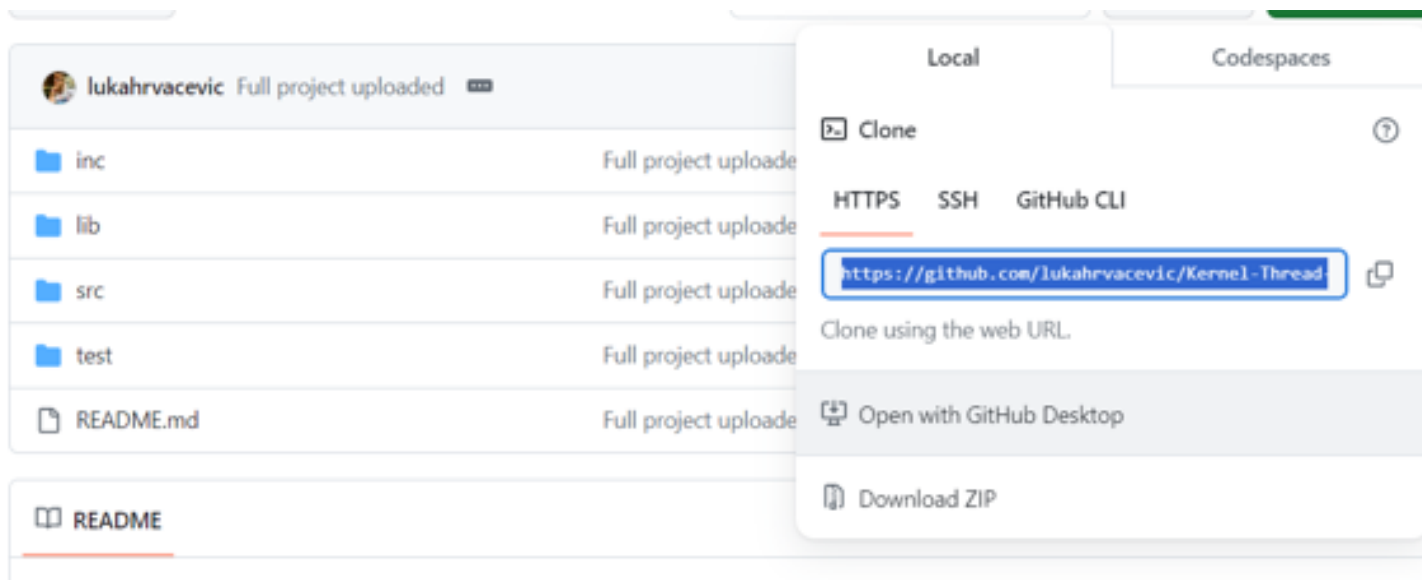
lukahrvacevic Full project uploaded

inc
Full project uploade

lib
Full project uploade

src
Full project uploade

test
Full project uploade

README.md
Full project uploade

README

Local
Codespaces

Clone

HTTPS SSH GitHub CLI

https://github.com/lukahrvacevic/Kernel-Thread-

Clone using the web URL.

Open with GitHub Desktop

Download ZIP